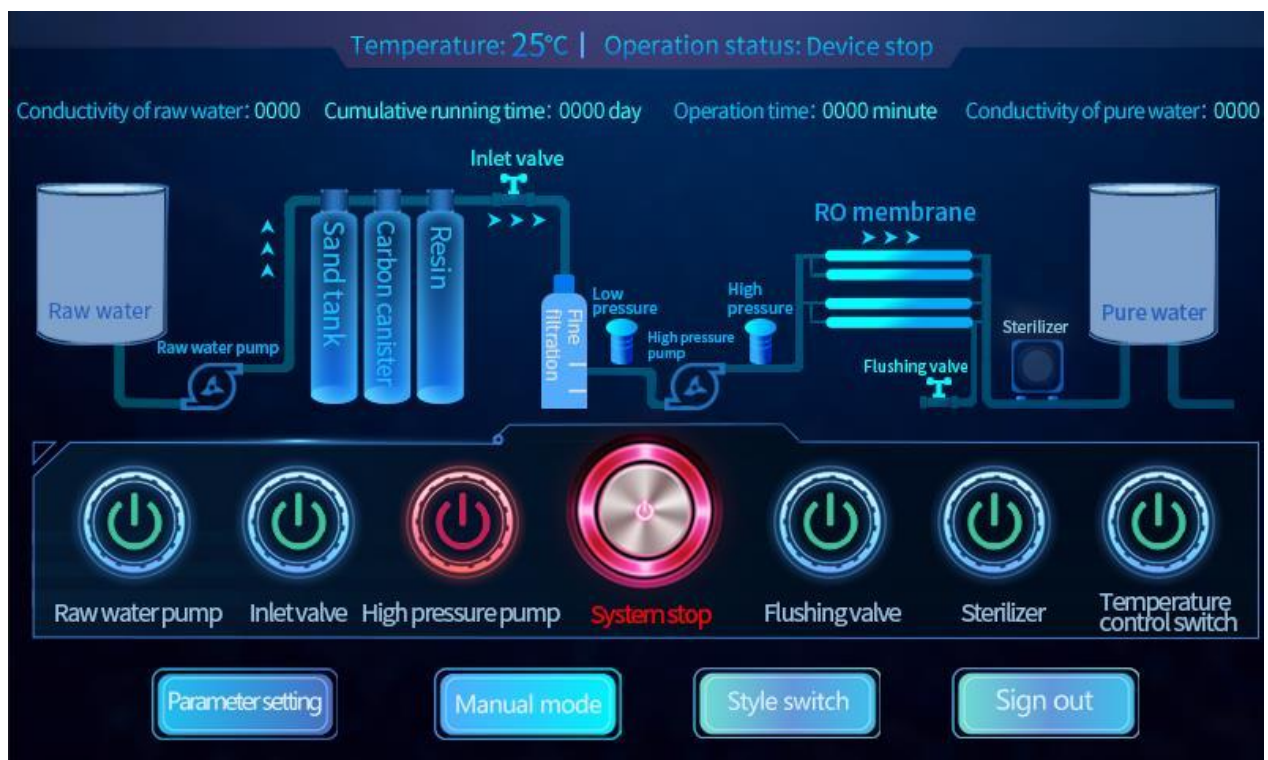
Temperature: 25℃ | Operation status: Device stop

Conductivity of raw water: 0000 Cumulative running time: 0000 day Operation time: 0000 minute Conductivity of pure water: 0000

Inlet valve

RO membrane

Raw water

Sand tank

Carbon canister

Resin

Raw water pump

Fine filtration

Low pressure

High pressure pump

High pressure

Flushing valve

Sterilizer

Pure water

Raw water pump

Inlet valve

High pressure pump

System stop

Flushing valve

Sterilizer

Temperature control switch

Parameter setting

Manual mode

Style switch

Sign out